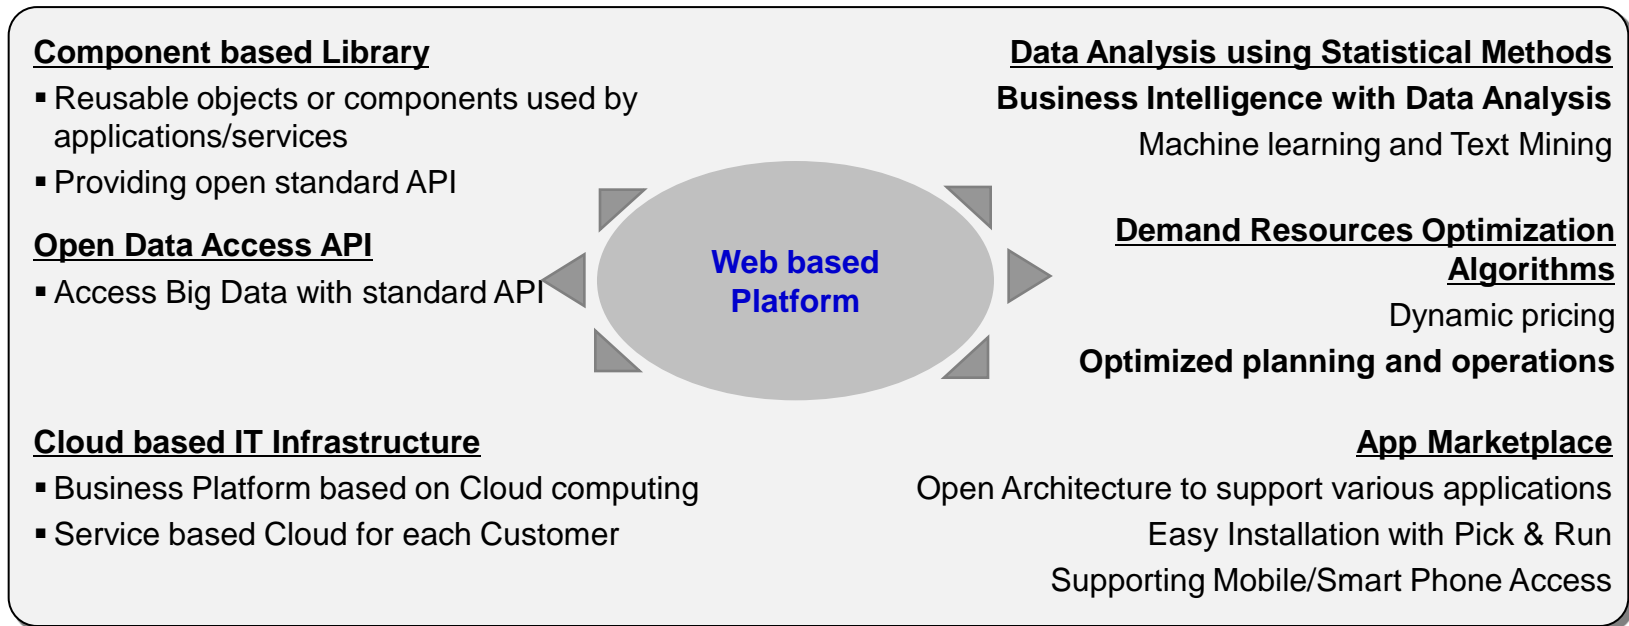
Component based Library

▪ Reusable objects or components used by applications/services

▪ Providing open standard API

Open Data Access API

▪ Access Big Data with standard API

Web based Platform

Data Analysis using Statistical Methods

Business Intelligence with Data Analysis

Machine learning and Text Mining

Demand Resources Optimization Algorithms

Dynamic pricing

Optimized planning and operations

Cloud based IT Infrastructure

▪ Business Platform based on Cloud computing

▪ Service based Cloud for each Customer

App Marketplace

Open Architecture to support various applications

Easy Installation with Pick & Run

Supporting Mobile/Smart Phone Access